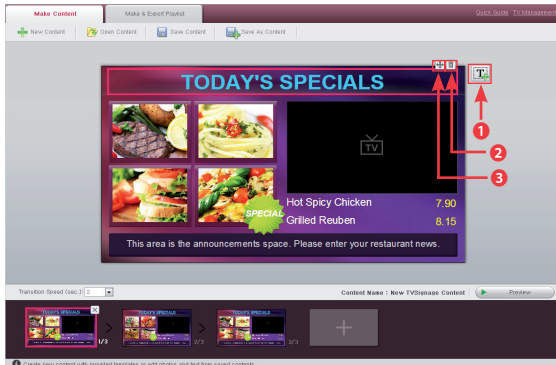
Make Content
Make & Export Playlist
Quick Guide
TV Management
New Content
Open Content
Save Content
Save As Content
TODAY'S SPECIALS
T
TV
SPECIAL
Hot Spicy Chicken 7.90
Grilled Reuben 8.15
This area is the announcements space. Please enter your restaurant news.
1
2
3
Transition Speed (sec.): 2
Content Name : New TVSignage Content
Preview
TODAY'S SPECIALS
1/3
TODAY'S SPECIALS
2/3
TODAY'S SPECIALS
3/3
+
Create new content with provided templates or edit photos and text from saved contents.